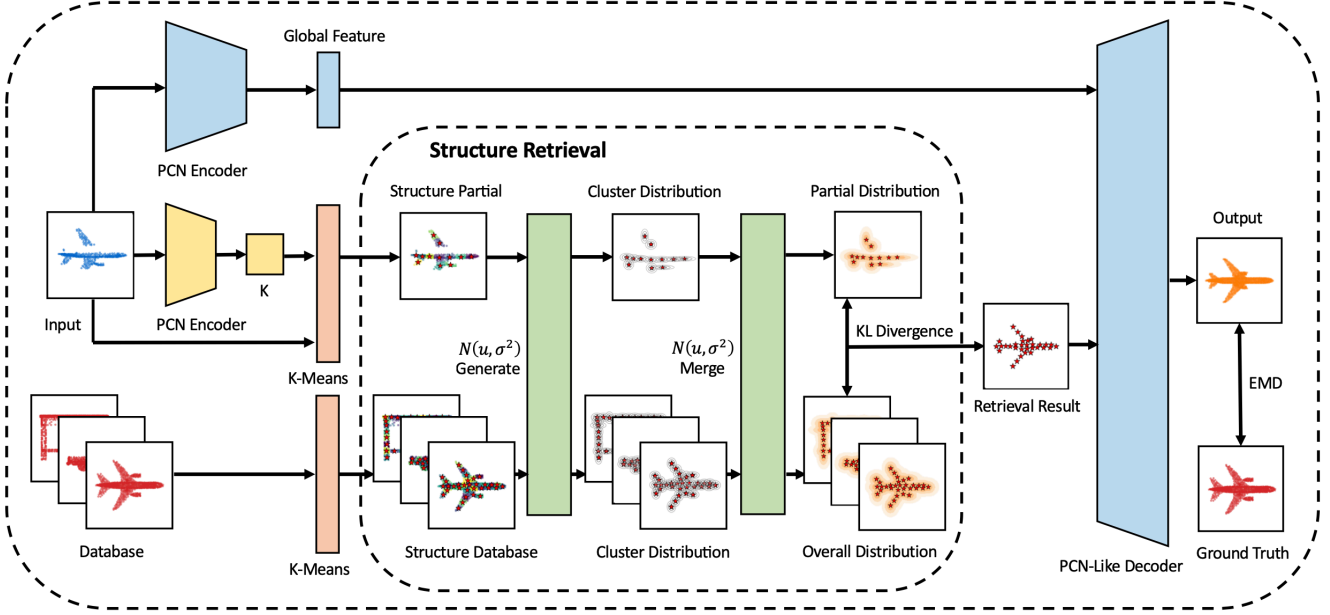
Global Feature

PCN Encoder

Structure Retrieval

Structure Partial

Cluster Distribution

Partial Distribution

Output

Input

K

PCN Encoder

K-Means

$N(u, \sigma^2)$
Generate

$N(u, \sigma^2)$
Merge

KL Divergence

Retrieval Result

EMD

Database

K-Means

Structure Database

Cluster Distribution

Overall Distribution

PCN-Like Decoder

Ground Truth